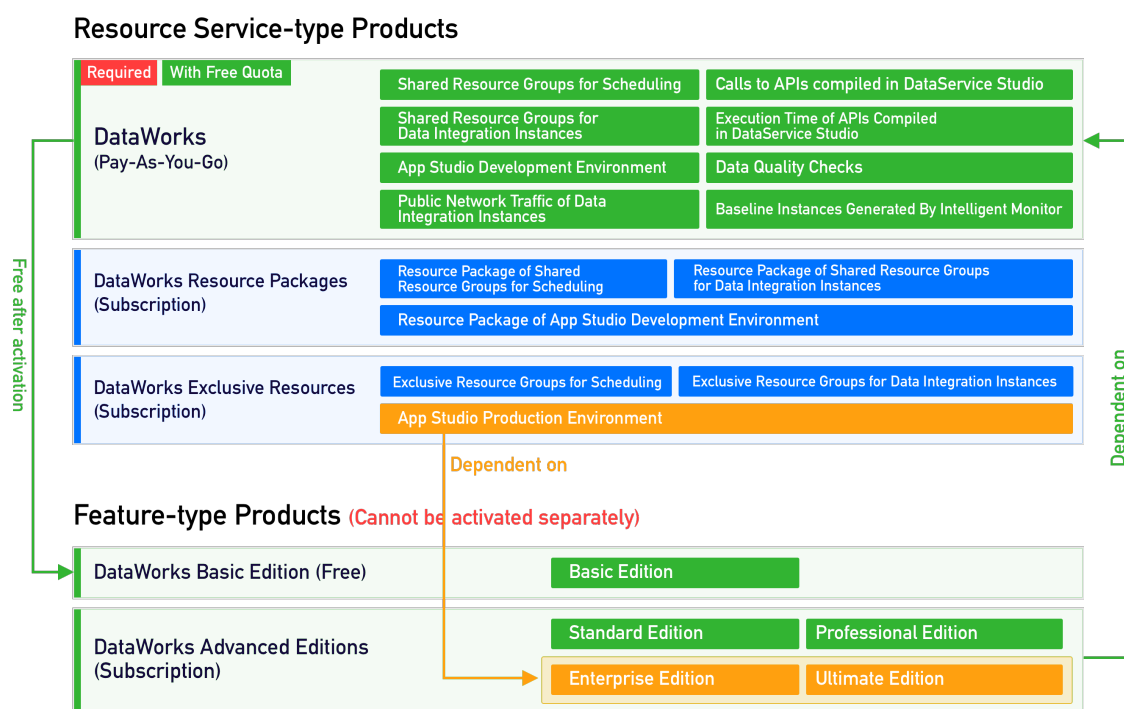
Resource Service-type Products

Required With Free Quota

DataWorks
(Pay-As-You-Go)

Shared Resource Groups for Scheduling
Calls to APIs compiled in DataService Studio
Shared Resource Groups for Data Integration Instances
Execution Time of APIs Compiled in DataService Studio
App Studio Development Environment
Data Quality Checks
Public Network Traffic of Data Integration Instances
Baseline Instances Generated By Intelligent Monitor

DataWorks Resource Packages
(Subscription)

Resource Package of Shared Resource Groups for Scheduling
Resource Package of Shared Resource Groups for Data Integration Instances
Resource Package of App Studio Development Environment

DataWorks Exclusive Resources
(Subscription)

Exclusive Resource Groups for Scheduling
Exclusive Resource Groups for Data Integration Instances
App Studio Production Environment

Dependent on

Free after activation

Dependent on

Feature-type Products (Cannot be activated separately)

DataWorks Basic Edition (Free)
Basic Edition

DataWorks Advanced Editions
(Subscription)
Standard Edition
Professional Edition
Enterprise Edition
Ultimate Edition